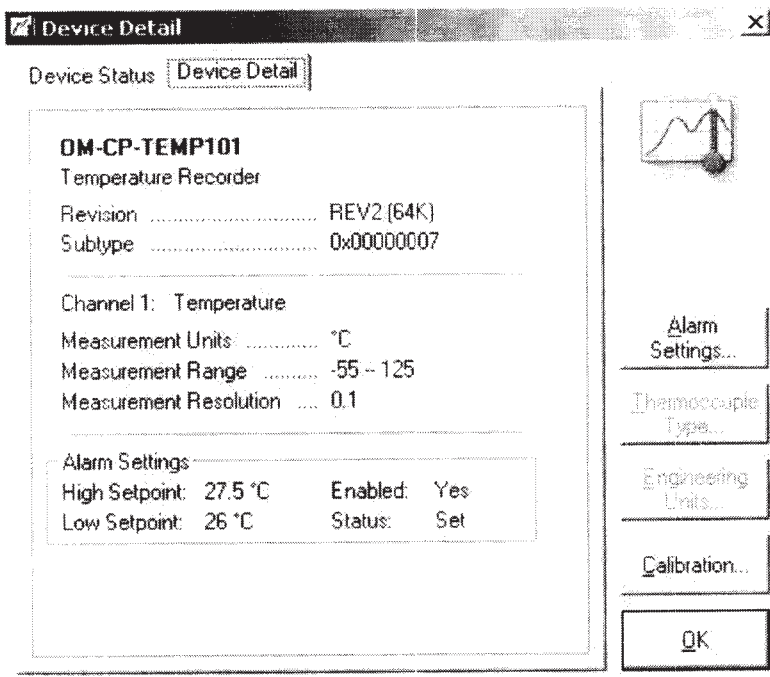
Device Detail

Device Status | Device Detail

OM-CP-TEMP101
Temperature Recorder

Revision .......................... REV2 (64K)
Subtype .......................... 0x00000007

Channel 1: Temperature

Measurement Units ........... °C
Measurement Range ......... -55 -- 125
Measurement Resolution .... 0.1

Alarm Settings
High Setpoint: 27.5 °C Enabled: Yes
Low Setpoint: 26 °C Status: Set

Alarm Settings...

Thermocouple Type...

Engineering Units...

Calibration...

OK